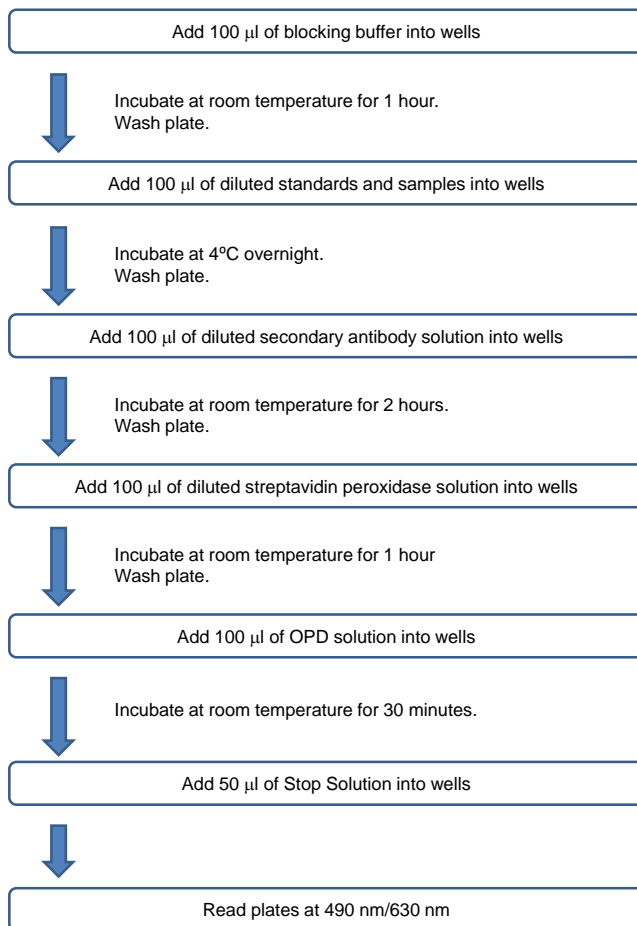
Add 100 μl of blocking buffer into wells

Incubate at room temperature for 1 hour.
Wash plate.

Add 100 μl of diluted standards and samples into wells

Incubate at 4ºC overnight.
Wash plate.

Add 100 μl of diluted secondary antibody solution into wells

Incubate at room temperature for 2 hours.
Wash plate.

Add 100 μl of diluted streptavidin peroxidase solution into wells

Incubate at room temperature for 1 hour
Wash plate.

Add 100 μl of OPD solution into wells

Incubate at room temperature for 30 minutes.

Add 50 μl of Stop Solution into wells

Read plates at 490 nm/630 nm